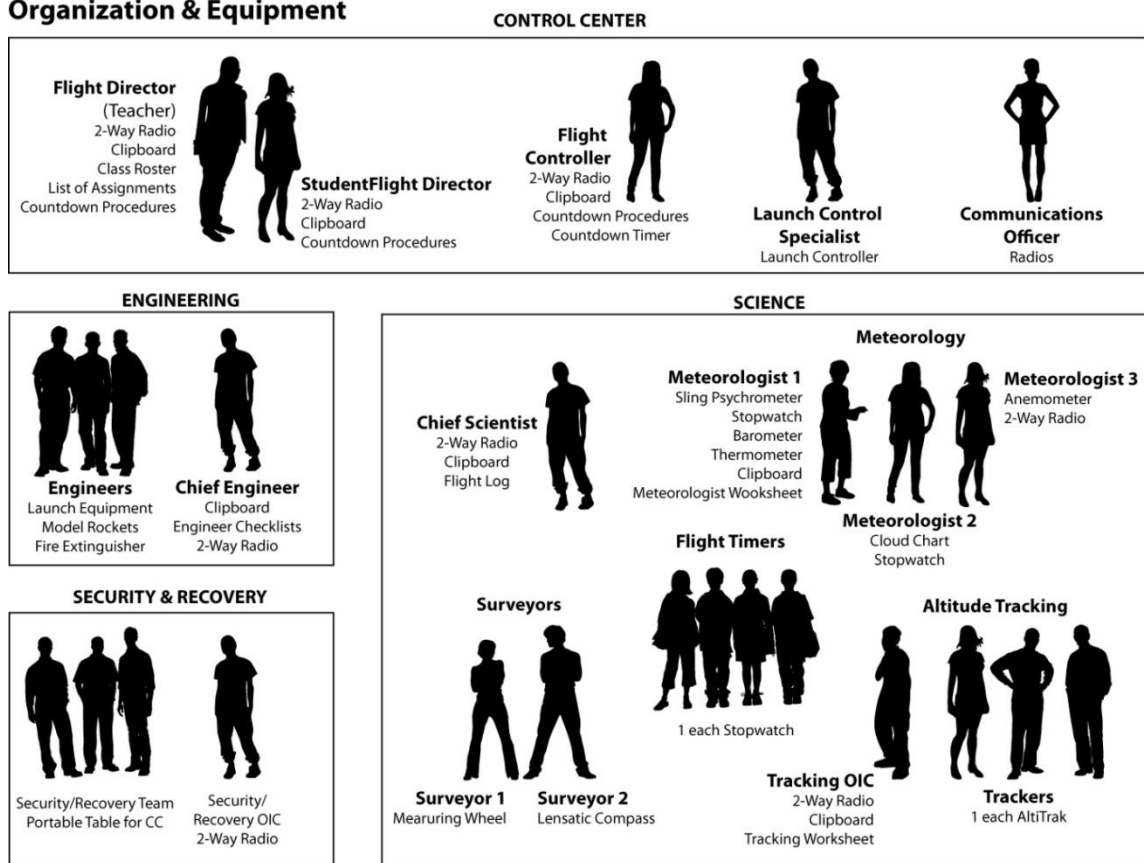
Organization & Equipment

CONTROL CENTER

Flight Director
(Teacher)
2-Way Radio
Clipboard
Class Roster
List of Assignments
Countdown Procedures

StudentFlight Director
2-Way Radio
Clipboard
Countdown Procedures

Flight Controller
2-Way Radio
Clipboard
Countdown Procedures
Countdown Timer

Launch Control Specialist
Launch Controller

Communications Officer
Radios

ENGINEERING

Engineers
Launch Equipment
Model Rockets
Fire Extinguisher

Chief Engineer
Clipboard
Engineer Checklists
2-Way Radio

SECURITY & RECOVERY

Security/Recovery Team
Portable Table for CC

Security/
Recovery OIC
2-Way Radio

SCIENCE

Meteorology

Chief Scientist
2-Way Radio
Clipboard
Flight Log

Meteorologist 1
Sling Psychrometer
Stopwatch
Barometer
Thermometer
Clipboard
Meteorologist Woksheet

Meteorologist 3
Anemometer
2-Way Radio

Meteorologist 2
Cloud Chart
Stopwatch

Flight Timers

1 each Stopwatch

Surveyors

Surveyor 1
Mearuring Wheel

Surveyor 2
Lensatic Compass

Altitude Tracking

Tracking OIC
2-Way Radio
Clipboard
Tracking Worksheet

Trackers
1 each AltiTrak